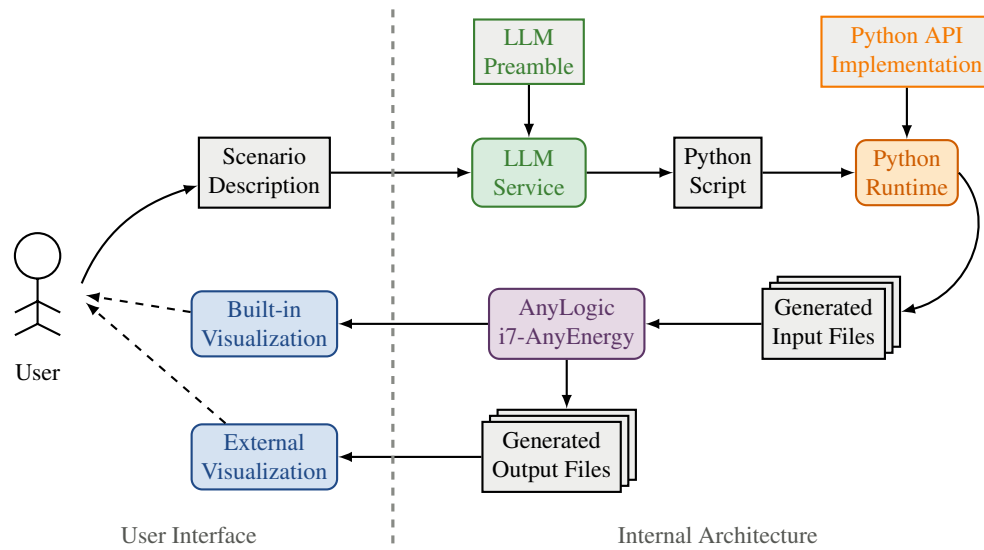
LLM Preamble

Python API Implementation

User

Scenario Description

LLM Service

Python Script

Python Runtime

Built-in Visualization

AnyLogic i7-AnyEnergy

Generated Input Files

External Visualization

Generated Output Files

User Interface

Internal Architecture